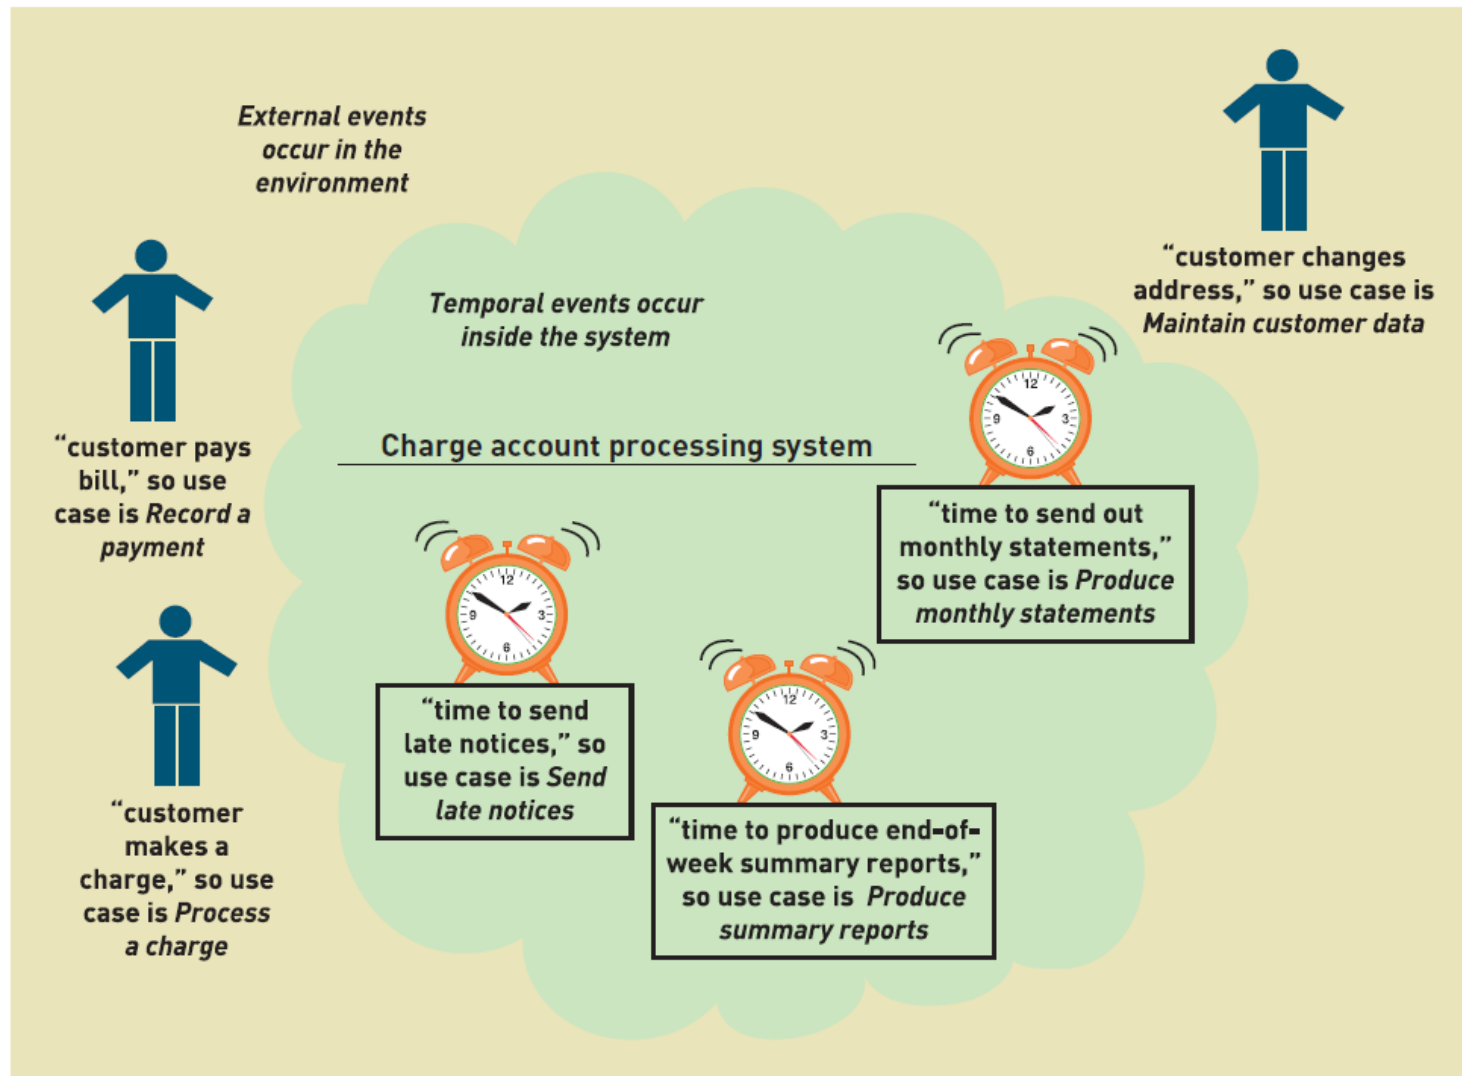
External events occur in the environment

"customer changes address," so use case is *Maintain customer data*

Temporal events occur inside the system

"customer pays bill," so use case is *Record a payment*

Charge account processing system

12
9
3
6

"time to send out monthly statements," so use case is *Produce monthly statements*

12
9
3
6

"time to send late notices," so use case is *Send late notices*

"customer makes a charge," so use case is *Process a charge*

12
9
3
6

"time to produce end-of-week summary reports," so use case is *Produce summary reports*